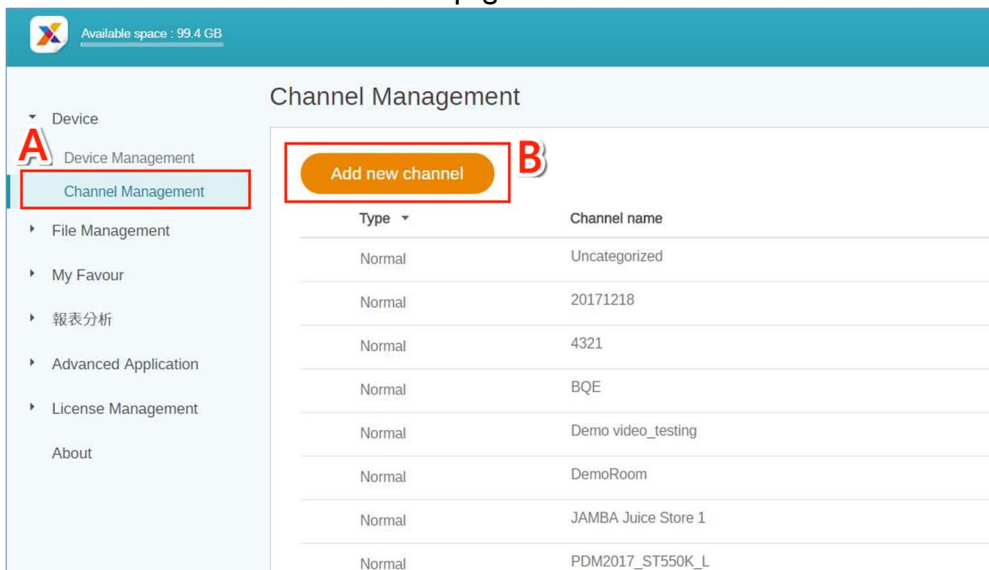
Available space : 99.4 GB

Device

A

Device Management

Channel Management

File Management

My Favour

報表分析

Advanced Application

License Management

About

Channel Management

Add new channel

B

| Type | Channel name |
|---|---|
| Normal | Uncategorized |
| Normal | 20171218 |
| Normal | 4321 |
| Normal | BQE |
| Normal | Demo video_testing |
| Normal | DemoRoom |
| Normal | JAMBA Juice Store 1 |
| Normal | PDM2017_ST550K_L |